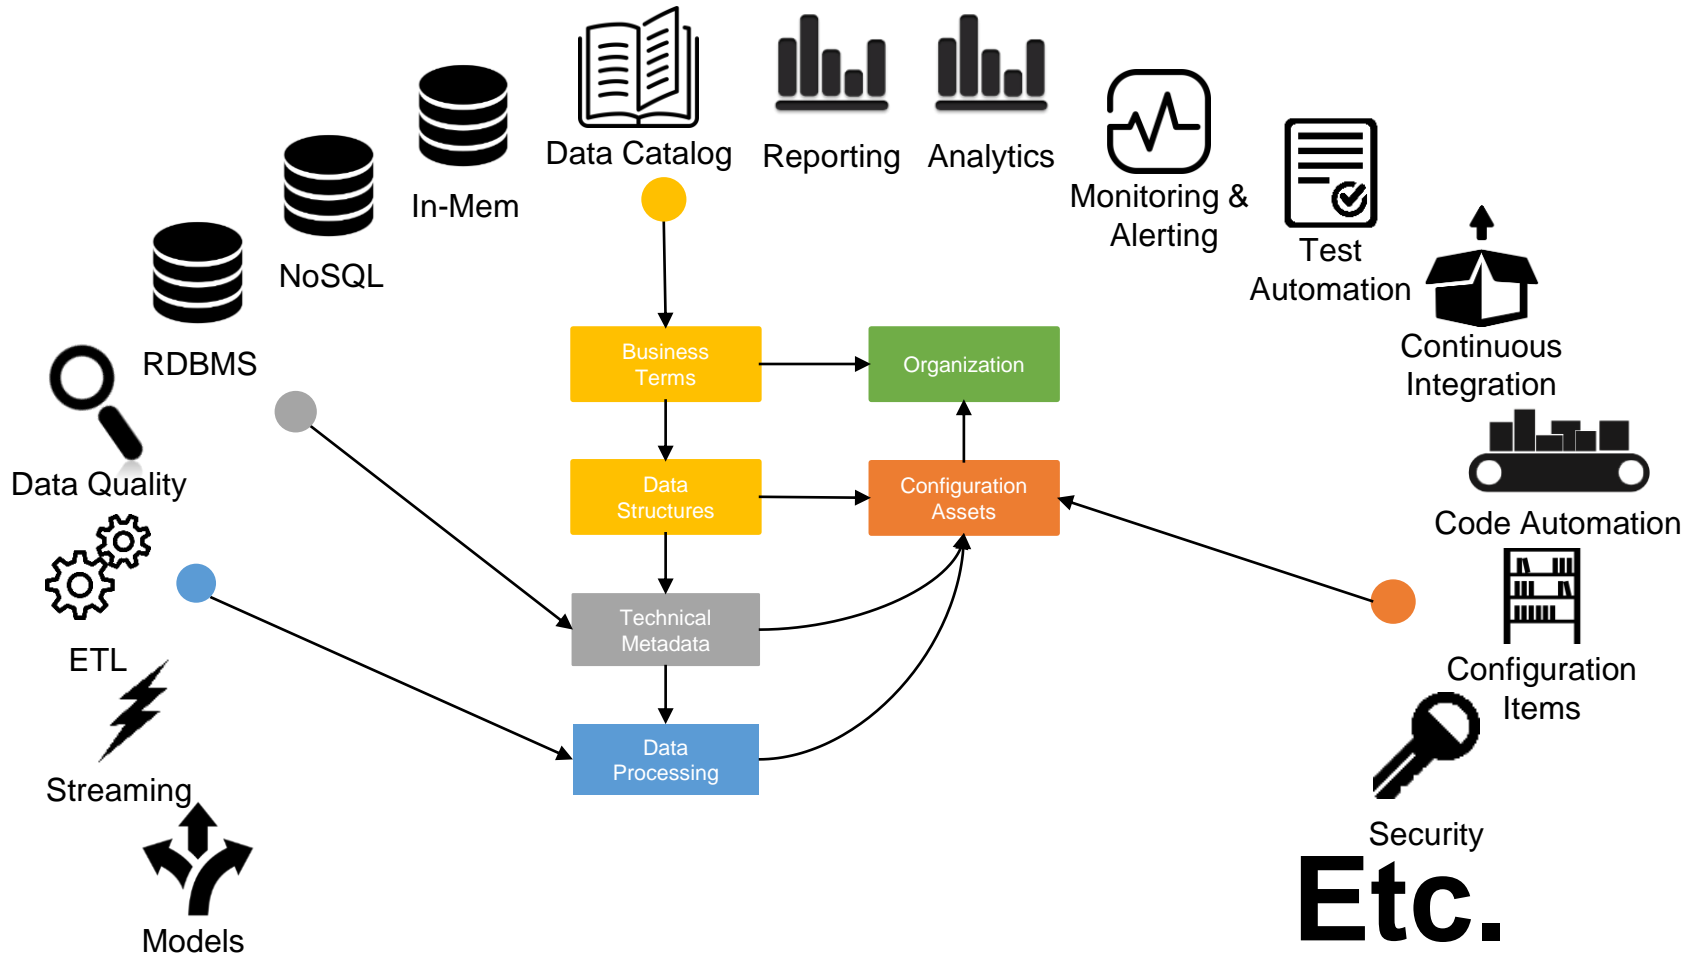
Data Catalog

Reporting

Analytics

Monitoring & Alerting

Test Automation

Continuous Integration

In-Mem

NoSQL

RDBMS

Data Quality

ETL

Streaming

Models

Business Terms

Organization

Data Structures

Configuration Assets

Technical Metadata

Data Processing

Code Automation

Configuration Items

Security

Etc.